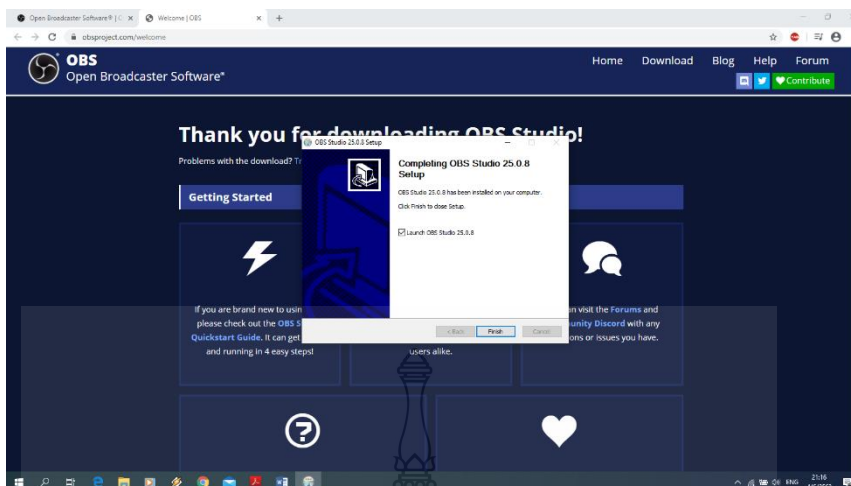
Open Broadcaster Software® | O ×
Welcome | OBS ×
+
obsproject.com/welcome

OBS
Open Broadcaster Software®
Home Download Blog Help Forum
Contribute

Thank you f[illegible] OBS Studio!
Problems with the download? Tr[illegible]

Getting Started

If you are brand new to usin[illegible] please check out the OBS S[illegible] Quickstart Guide. It can get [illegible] and running in 4 easy steps!

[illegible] users alike.

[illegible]an visit the Forums and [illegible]unity Discord with any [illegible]ons or issues you have.

OBS Studio 25.0.8 Setup

Completing OBS Studio 25.0.8 Setup

OBS Studio 25.0.8 has been installed on your computer.

Click Finish to close Setup.

Launch OBS Studio 25.0.8

< Back Finish Cancel

ENG 21:16